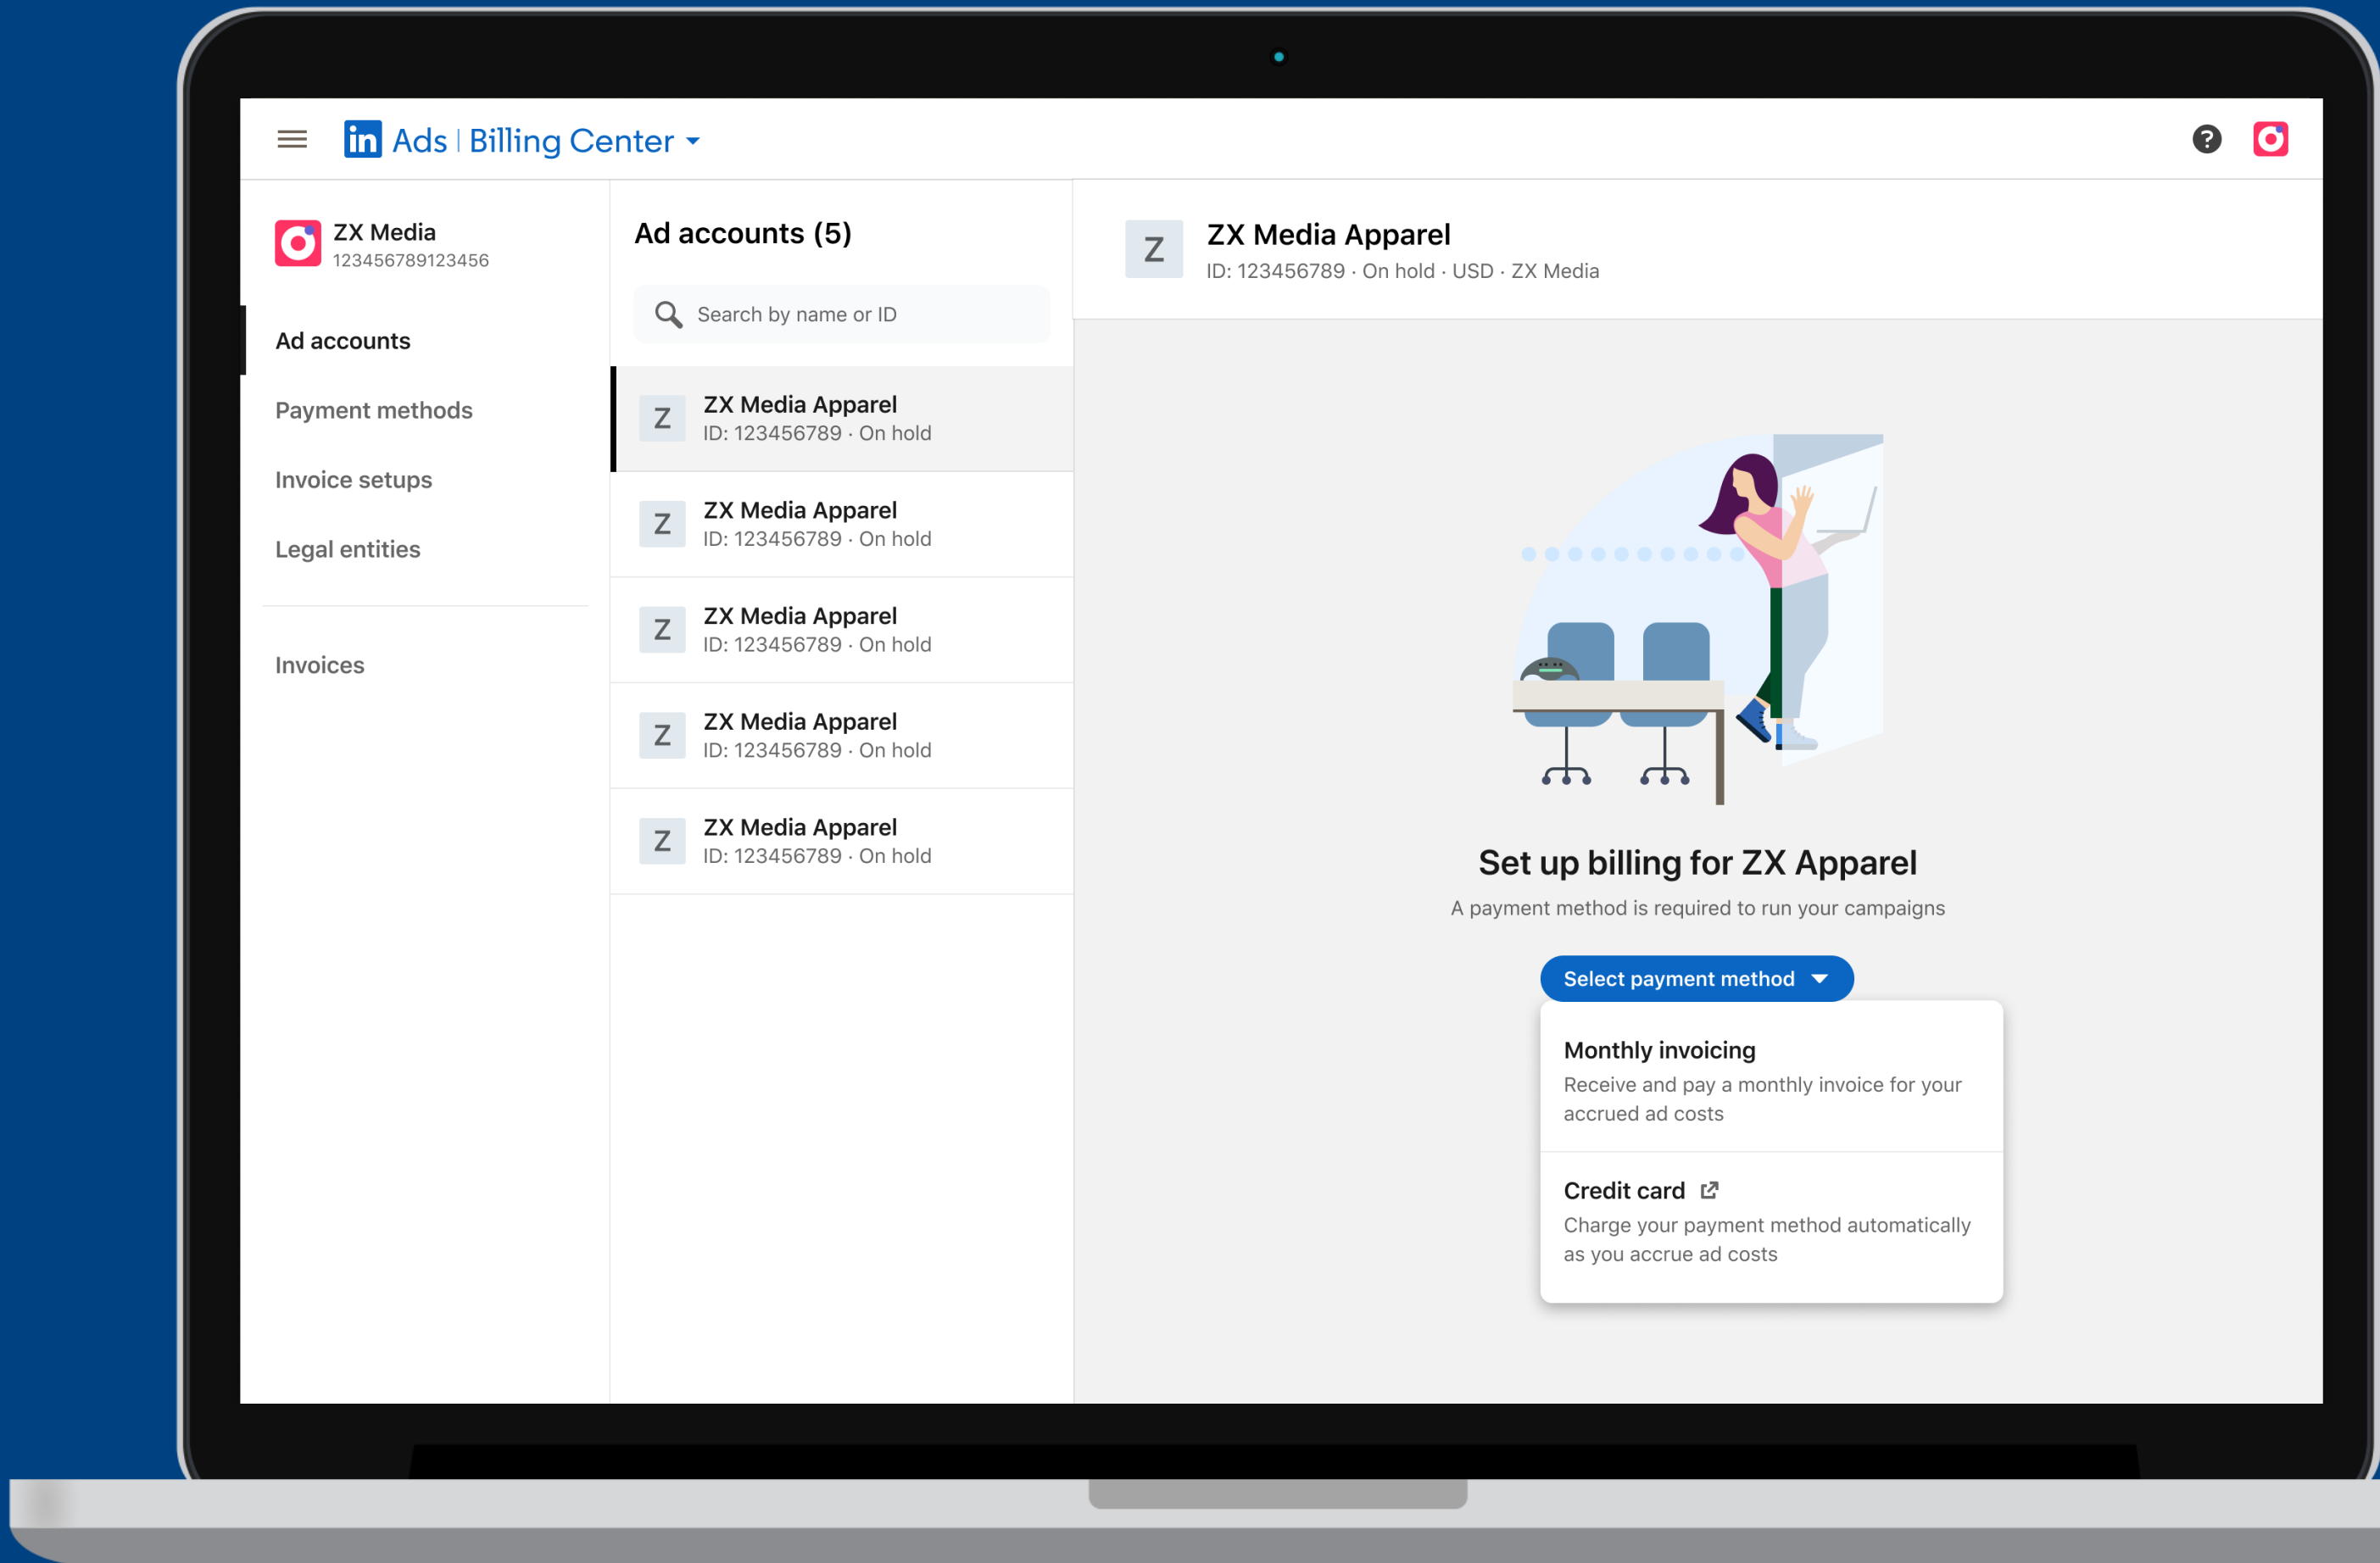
in Ads | Billing Center

ZX Media
123456789123456

Ad accounts

Payment methods

Invoice setups

Legal entities

Invoices

Ad accounts (5)

Search by name or ID

Z ZX Media Apparel
ID: 123456789 · On hold

Z ZX Media Apparel
ID: 123456789 · On hold

Z ZX Media Apparel
ID: 123456789 · On hold

Z ZX Media Apparel
ID: 123456789 · On hold

Z ZX Media Apparel
ID: 123456789 · On hold

Z ZX Media Apparel
ID: 123456789 · On hold · USD · ZX Media

Set up billing for ZX Apparel

A payment method is required to run your campaigns

Select payment method

Monthly invoicing
Receive and pay a monthly invoice for your accrued ad costs

Credit card
Charge your payment method automatically as you accrue ad costs